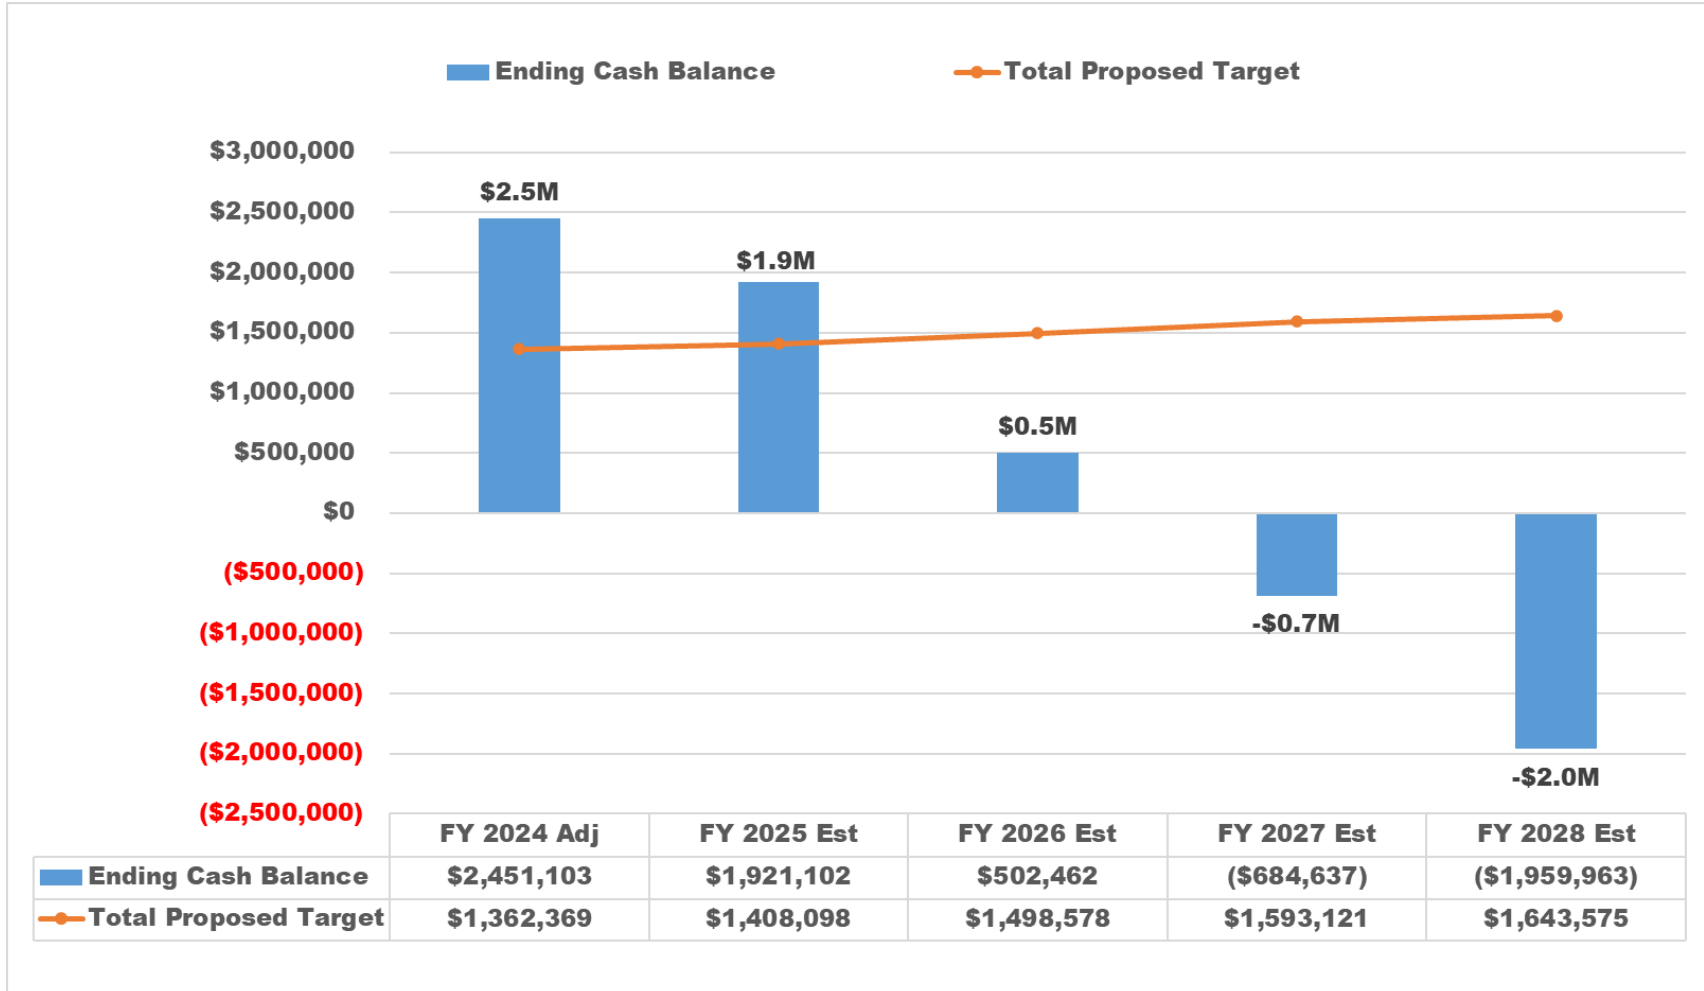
Ending Cash Balance
Total Proposed Target

$3,000,000
$2,500,000
$2,000,000
$1,500,000
$1,000,000
$500,000
$0
($500,000)
($1,000,000)
($1,500,000)
($2,000,000)
($2,500,000)

$2.5M
$1.9M
$0.5M
-$0.7M
-$2.0M

| | FY 2024 Adj | FY 2025 Est | FY 2026 Est | FY 2027 Est | FY 2028 Est |
|---|---|---|---|---|---|
| Ending Cash Balance | $2,451,103 | $1,921,102 | $502,462 | ($684,637) | ($1,959,963) |
| Total Proposed Target | $1,362,369 | $1,408,098 | $1,498,578 | $1,593,121 | $1,643,575 |